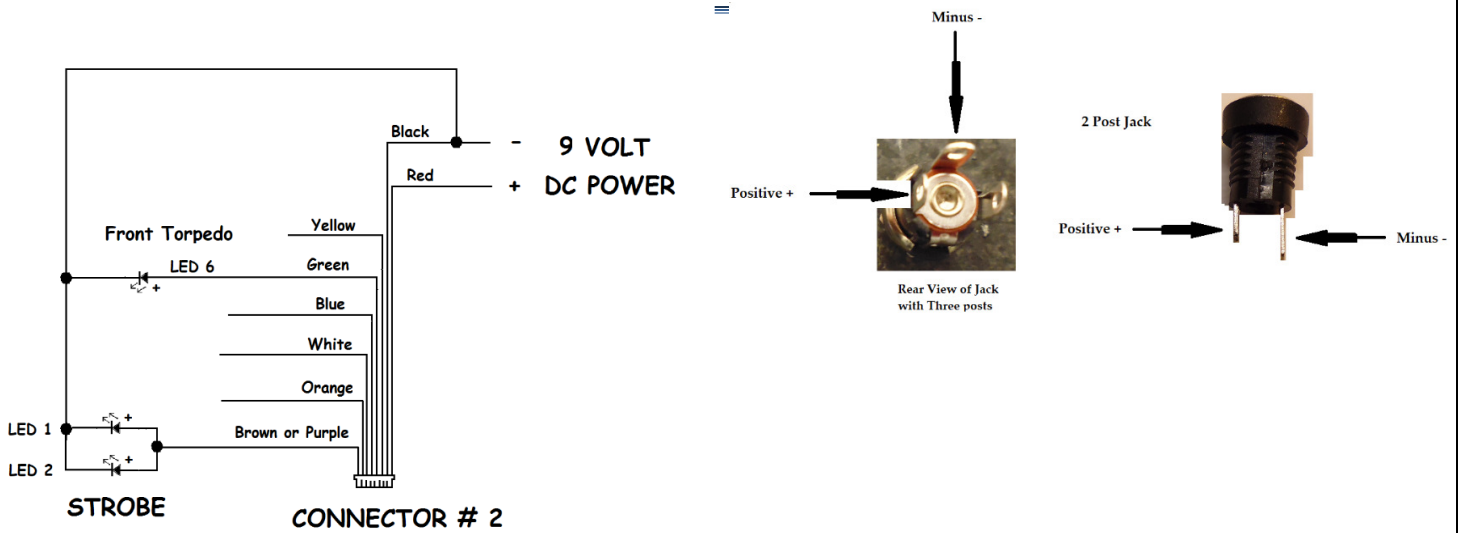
Black
- 9 VOLT
Red
+ DC POWER
Yellow
Front Torpedo
LED 6
Green
+
Blue
White
Orange
LED 1
+
Brown or Purple
+
LED 2
STROBE
CONNECTOR # 2

Minus -
Positive +
Rear View of Jack
with Three posts

2 Post Jack
Positive +
Minus -